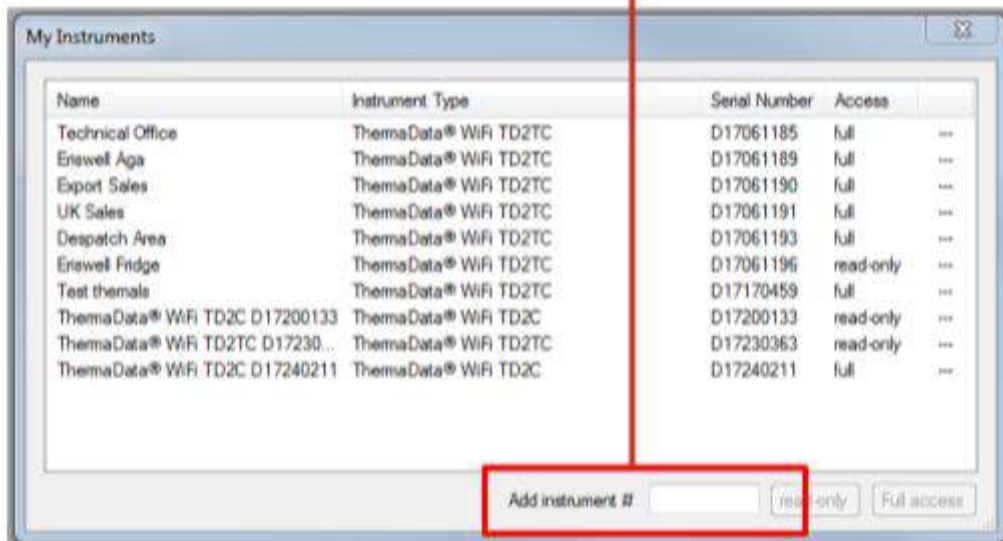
My Instruments

| Name | Instrument Type | Serial Number | Access | |
|---|---|---|---|---|
| Technical Office | ThermaData® WiFi TD2TC | D17061185 | full | ... |
| Eriswell Aga | ThermaData® WiFi TD2TC | D17061189 | full | ... |
| Export Sales | ThermaData® WiFi TD2TC | D17061190 | full | ... |
| UK Sales | ThermaData® WiFi TD2TC | D17061191 | full | ... |
| Despatch Area | ThermaData® WiFi TD2TC | D17061193 | full | ... |
| Eriswell Fridge | ThermaData® WiFi TD2TC | D17061196 | read-only | ... |
| Test themals | ThermaData® WiFi TD2TC | D17170459 | full | ... |
| ThermaData® WiFi TD2C D17200133 | ThermaData® WiFi TD2C | D17200133 | read-only | ... |
| ThermaData® WiFi TD2TC D17230... | ThermaData® WiFi TD2TC | D17230363 | read-only | ... |
| ThermaData® WiFi TD2C D17240211 | ThermaData® WiFi TD2C | D17240211 | full | ... |

Add instrument # read-only Full access